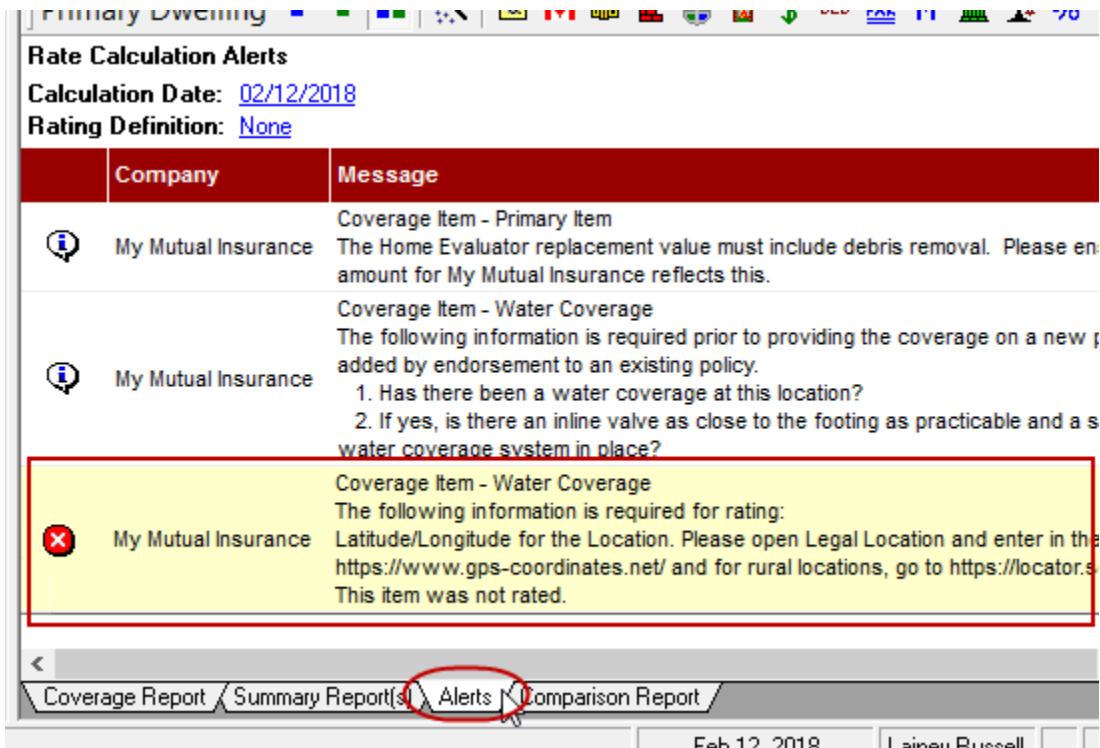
Primary Dwelling

Rate Calculation Alerts

Calculation Date: 02/12/2018

Rating Definition: None

| | Company | Message |
|---|---|---|
| | My Mutual Insurance | Coverage Item - Primary Item The Home Evaluator replacement value must include debris removal. Please en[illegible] amount for My Mutual Insurance reflects this. |
| | My Mutual Insurance | Coverage Item - Water Coverage The following information is required prior to providing the coverage on a new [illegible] added by endorsement to an existing policy. 1. Has there been a water coverage at this location? 2. If yes, is there an inline valve as close to the footing as practicable and a s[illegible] water coverage system in place? |
| | My Mutual Insurance | Coverage Item - Water Coverage The following information is required for rating: Latitude/Longitude for the Location. Please open Legal Location and enter in th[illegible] https://www.gps-coordinates.net/ and for rural locations, go to https://locator.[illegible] This item was not rated. |

Coverage Report | Summary Report(s) | Alerts | Comparison Report

Feb 12, 2018 | Lainey Russell